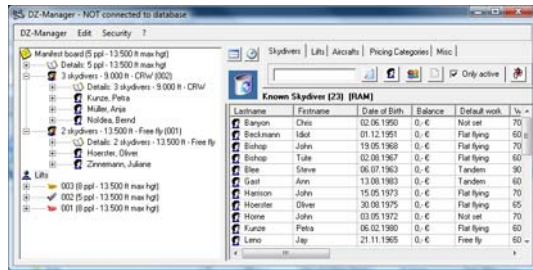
DZ-Manager - NOT connected to database

DZ-Manager Edit Security ?

Manifest board (5 ppl - 13.500 ft max hgt)
Details: 5 ppl - 13.500 ft max hgt
3 skydivers - 9.000 ft - CRW (002)
Details: 3 skydivers - 9.000 ft - CRW
Kunze, Petra
Müller, Anja
Noldea, Bernd
2 skydivers - 13.500 ft - Free fly (001)
Details: 2 skydivers - 13.500 ft - Free fly
Hoerster, Oliver
Zinnemann, Juliane
Lifts
003 (8 ppl - 13.500 ft max hgt)
002 (5 ppl - 13.500 ft max hgt)
001 (8 ppl - 13.500 ft max hgt)

Skydivers | Lifts | Aircrafts | Pricing Categories | Misc

Only active

Known Skydiver (23) [RAM]

| Lastname | Firstname | Date of Birth | Balance | Default work | W |
|---|---|---|---|---|---|
| Banyon | Chris | 02.06.1950 | 0,- € | Not set | 70 |
| Beckmann | Idiot | 01.12.1951 | 0,- € | Flat flying | 60 |
| Bishop | John | 19.05.1968 | 0,- € | Flat flying | 70 |
| Bishop | Tule | 02.08.1967 | 0,- € | Flat flying | 60 |
| Blee | Steve | 06.07.1963 | 0,- € | Tandem | 90 |
| Gast | Ann | 13.08.1983 | 0,- € | Tandem | 60 |
| Harrison | John | 15.05.1973 | 0,- € | Flat flying | 70 |
| Hoerster | Oliver | 30.08.1975 | 0,- € | Flat flying | 65 |
| Horne | John | 03.05.1972 | 0,- € | Not set | 70 |
| Kunze | Petra | 06.02.1980 | 0,- € | Flat flying | 60 |
| Leno | Jay | 21.11.1965 | 0,- € | Free fly | 60 |